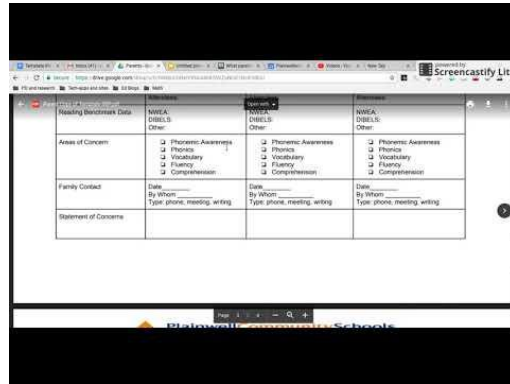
powered by Screencastify Lit

Open with

| | Interview | | Interview |
|---|---|---|---|
| Reading Benchmark Data | NWEA:<br>DIBELS:<br>Other: | NWEA:<br>DIBELS:<br>Other: | NWEA:<br>DIBELS:<br>Other: |
| Areas of Concern | ❑ Phonemic Awareness<br>❑ Phonics<br>❑ Vocabulary<br>❑ Fluency<br>❑ Comprehension | ❑ Phonemic Awareness<br>❑ Phonics<br>❑ Vocabulary<br>❑ Fluency<br>❑ Comprehension | ❑ Phonemic Awareness<br>❑ Phonics<br>❑ Vocabulary<br>❑ Fluency<br>❑ Comprehension |
| Family Contact | Date______<br>By Whom______<br>Type: phone, meeting, writing | Date______<br>By Whom______<br>Type: phone, meeting, writing | Date______<br>By Whom______<br>Type: phone, meeting, writing |
| Statement of Concerns | | | |

Page 1 / 4 — +

Plainwell Community Schools